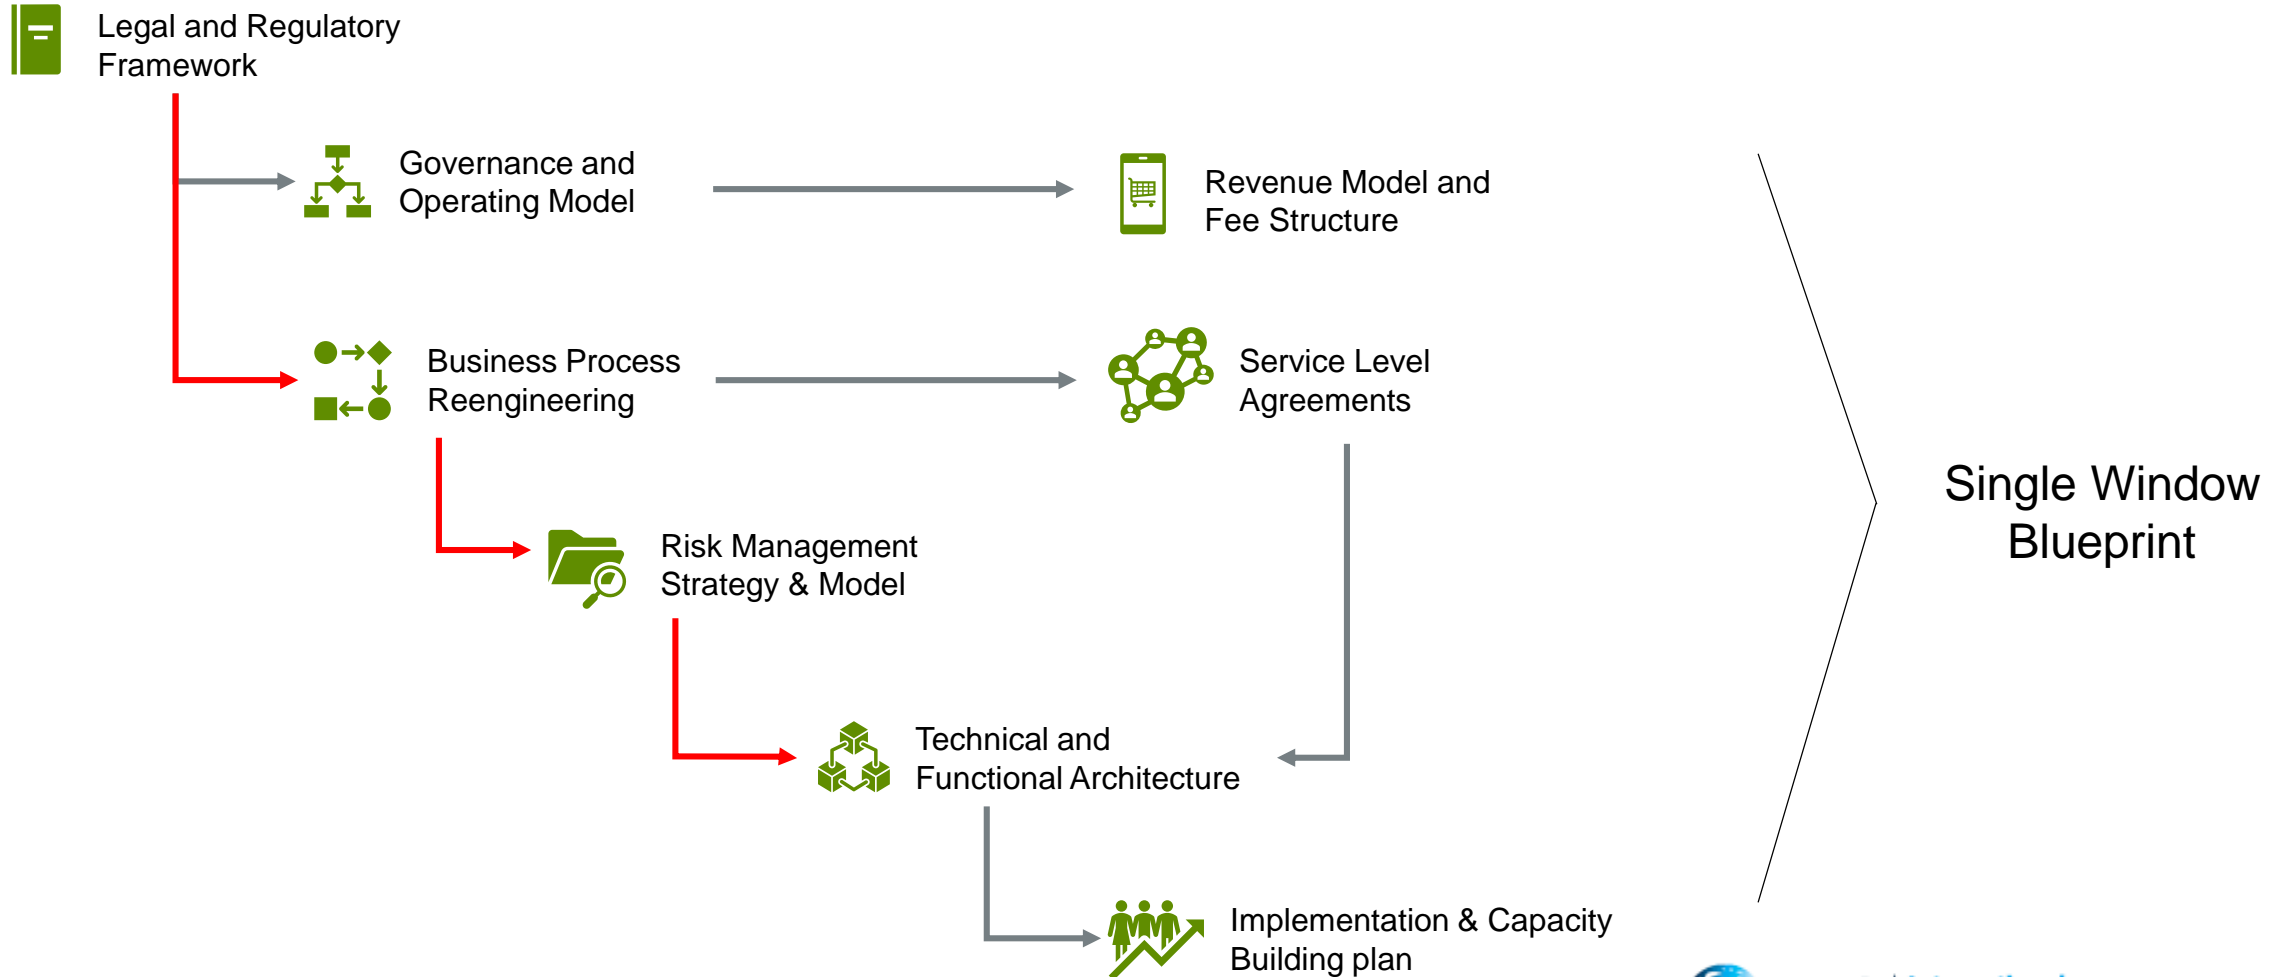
Legal and Regulatory Framework

Governance and Operating Model

Revenue Model and Fee Structure

Business Process Reengineering

Service Level Agreements

Risk Management Strategy & Model

Technical and Functional Architecture

Implementation & Capacity Building plan

Single Window Blueprint